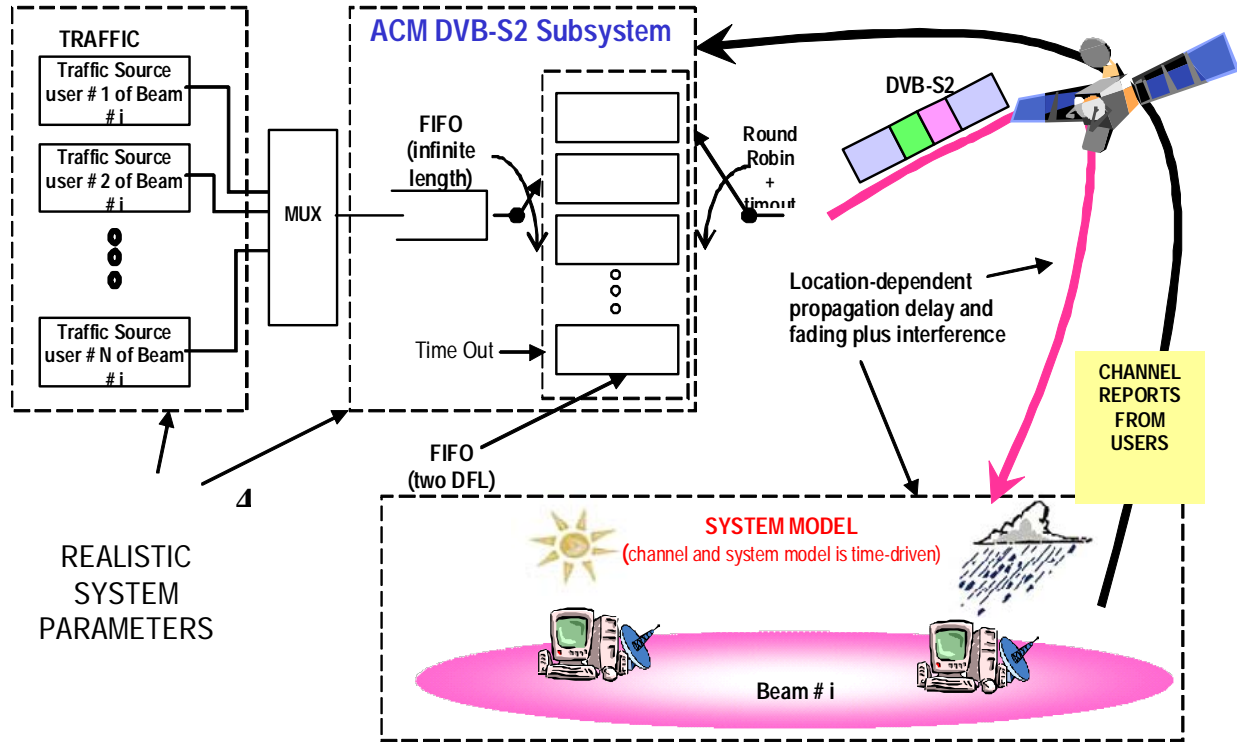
TRAFFIC

Traffic Source user # 1 of Beam # i

Traffic Source user # 2 of Beam # i

Traffic Source user # N of Beam # i

MUX

ACM DVB-S2 Subsystem

FIFO (infinite length)

Round Robin + timout

Time Out

FIFO (two DFL)

DVB-S2

Location-dependent propagation delay and fading plus interference

CHANNEL REPORTS FROM USERS

REALISTIC SYSTEM PARAMETERS

SYSTEM MODEL
(channel and system model is time-driven)

Beam # i